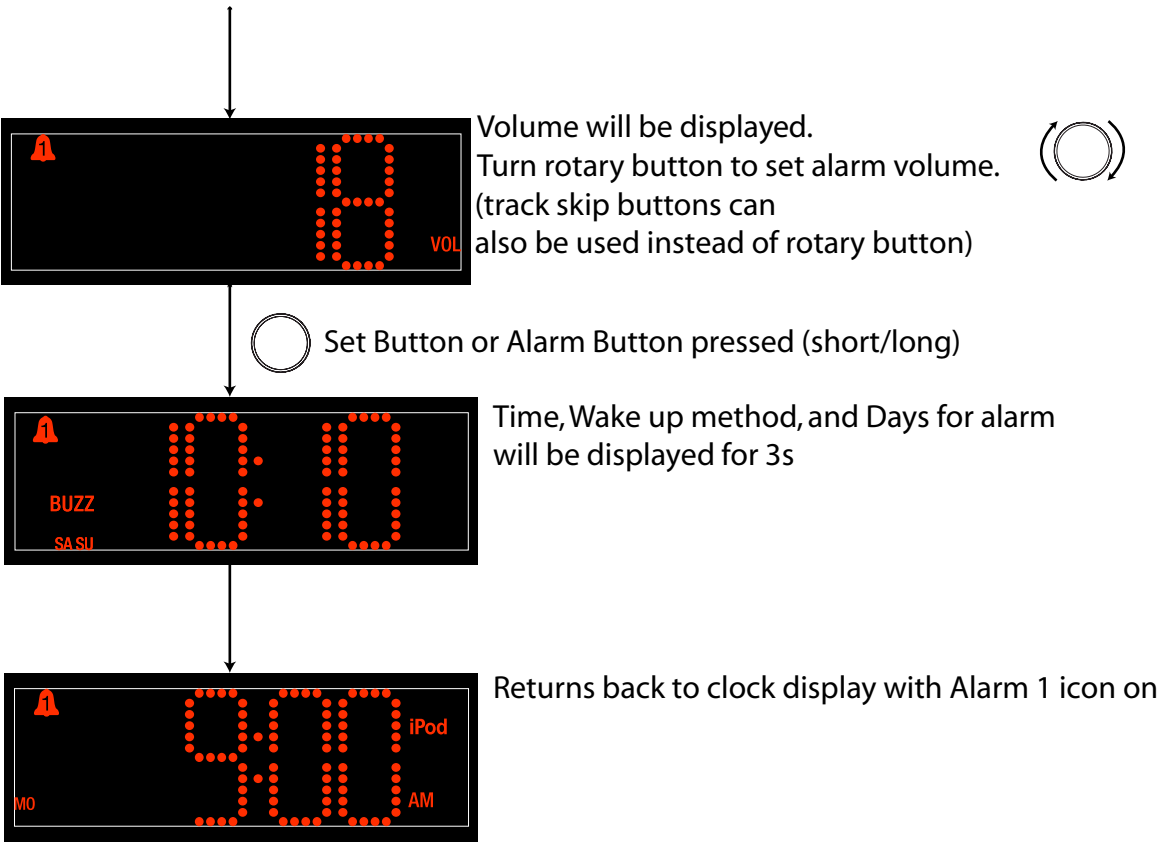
1

8

VOL

Volume will be displayed.
Turn rotary button to set alarm volume.
(track skip buttons can
also be used instead of rotary button)

Set Button or Alarm Button pressed (short/long)

1

10:10

BUZZ

SA SU

Time, Wake up method, and Days for alarm will be displayed for 3s

1

9:00

iPod

AM

MO

Returns back to clock display with Alarm 1 icon on